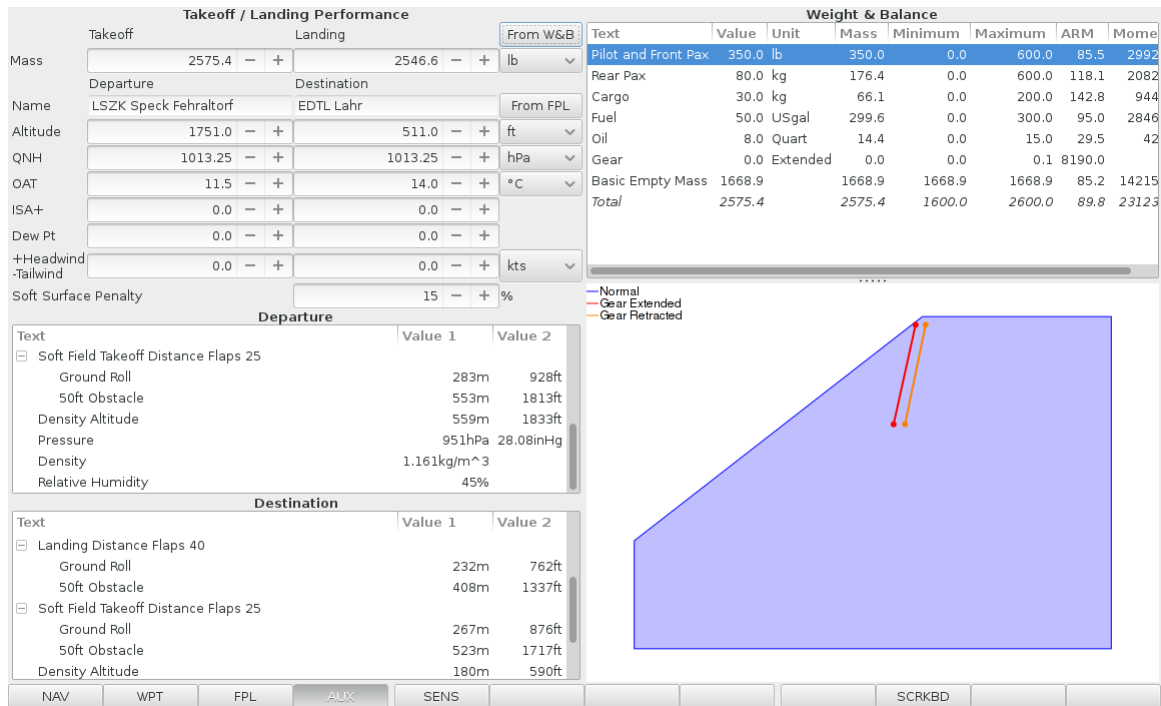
Takeoff / Landing Performance

| | Takeoff | | Landing | | From W&B |
|---|---|---|---|---|---|
| Mass | 2575.4 | − + | 2546.6 | − + | lb |
| | Departure | | Destination | | |
| Name | LSZK Speck Fehraltorf | | EDTL Lahr | | From FPL |
| Altitude | 1751.0 | − + | 511.0 | − + | ft |
| QNH | 1013.25 | − + | 1013.25 | − + | hPa |
| OAT | 11.5 | − + | 14.0 | − + | °C |
| ISA+ | 0.0 | − + | 0.0 | − + | |
| Dew Pt | 0.0 | − + | 0.0 | − + | |
| +Headwind -Tailwind | 0.0 | − + | 0.0 | − + | kts |
| Soft Surface Penalty | | | 15 | − + | % |

Departure

| Text | Value 1 | Value 2 |
|---|---|---|
| ⊟ Soft Field Takeoff Distance Flaps 25 | | |
| Ground Roll | 283m | 928ft |
| 50ft Obstacle | 553m | 1813ft |
| Density Altitude | 559m | 1833ft |
| Pressure | 951hPa | 28.08inHg |
| Density | 1.161kg/m^3 | |
| Relative Humidity | 45% | |

Destination

| Text | Value 1 | Value 2 |
|---|---|---|
| ⊟ Landing Distance Flaps 40 | | |
| Ground Roll | 232m | 762ft |
| 50ft Obstacle | 408m | 1337ft |
| ⊟ Soft Field Takeoff Distance Flaps 25 | | |
| Ground Roll | 267m | 876ft |
| 50ft Obstacle | 523m | 1717ft |
| Density Altitude | 180m | 590ft |

Weight & Balance

| Text | Value | Unit | Mass | Minimum | Maximum | ARM | Mome |
|---|---|---|---|---|---|---|---|
| Pilot and Front Pax | 350.0 | lb | 350.0 | 0.0 | 600.0 | 85.5 | 2992 |
| Rear Pax | 80.0 | kg | 176.4 | 0.0 | 600.0 | 118.1 | 2082 |
| Cargo | 30.0 | kg | 66.1 | 0.0 | 200.0 | 142.8 | 944 |
| Fuel | 50.0 | USgal | 299.6 | 0.0 | 300.0 | 95.0 | 2846 |
| Oil | 8.0 | Quart | 14.4 | 0.0 | 15.0 | 29.5 | 42 |
| Gear | 0.0 | Extended | 0.0 | 0.0 | 0.1 | 8190.0 | |
| Basic Empty Mass | 1668.9 | | 1668.9 | 1668.9 | 1668.9 | 85.2 | 14215 |
| Total | 2575.4 | | 2575.4 | 1600.0 | 2600.0 | 89.8 | 23123 |

Normal
Gear Extended
Gear Retracted

NAV WPT FPL AUX SENS SCRKBD